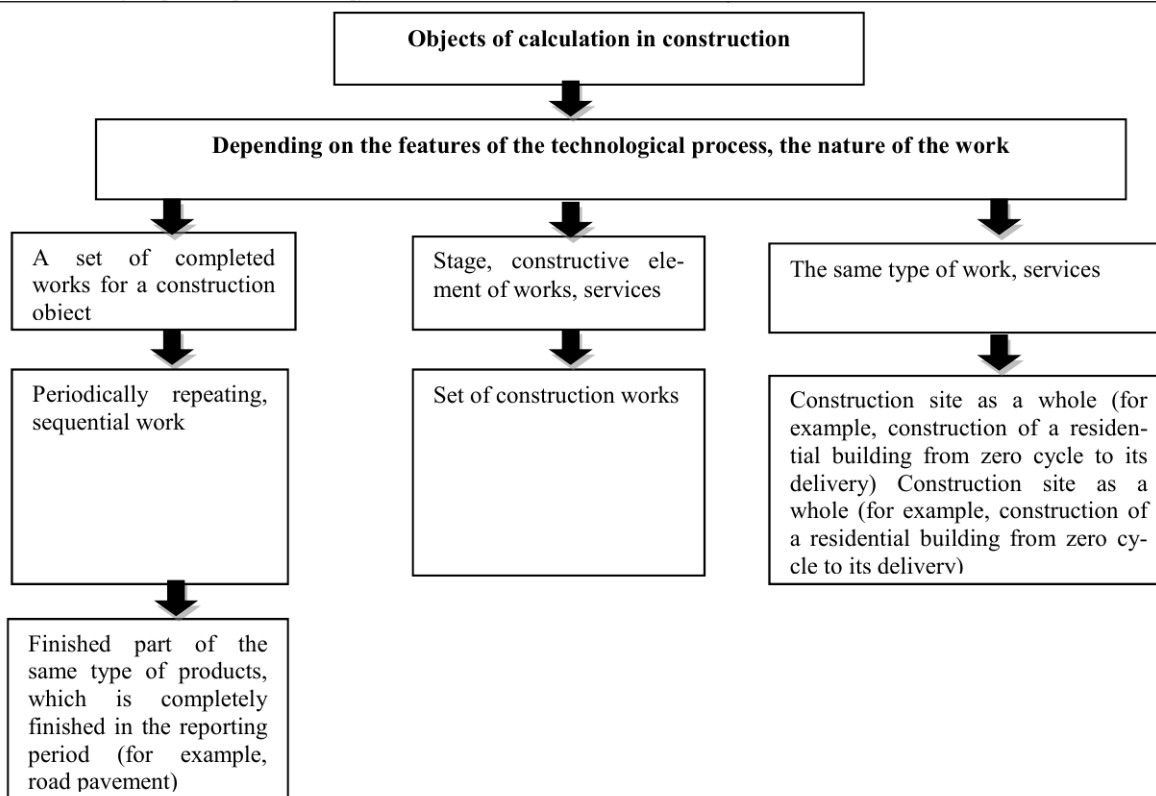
Objects of calculation in construction

Depending on the features of the technological process, the nature of the work

A set of completed works for a construction obiect

Periodically repeating, sequential work

Finished part of the same type of products, which is completely finished in the reporting period (for example, road pavement)

Stage, constructive element of works, services

Set of construction works

The same type of work, services

Construction site as a whole (for example, construction of a residential building from zero cycle to its delivery) Construction site as a whole (for example, construction of a residential building from zero cycle to its deliverv)